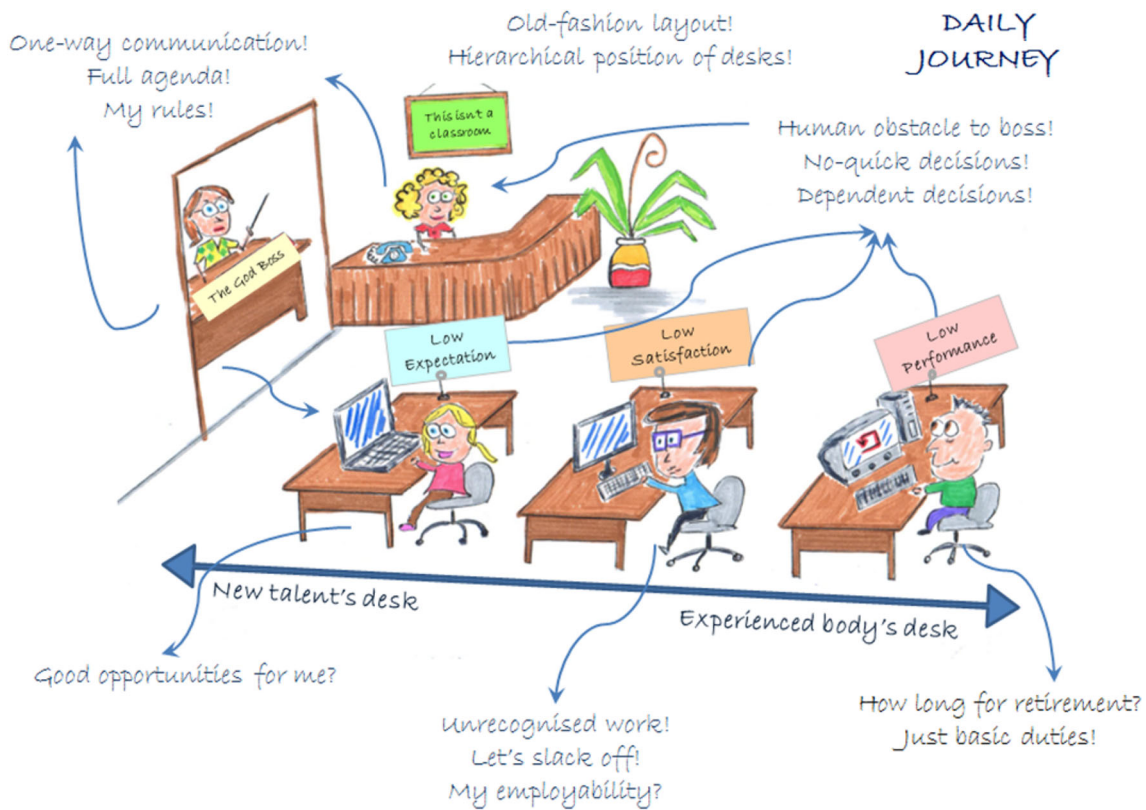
DAILY JOURNEY

One-way communication!
Full agenda!
My rules!

Old-fashion layout!
Hierarchical position of desks!

This isnt a classroom

Human obstacle to boss!
No-quick decisions!
Dependent decisions!

The God Boss

Low Expectation

Low Satisfaction

Low Performance

New talent's desk

Experienced body's desk

Good opportunities for me?

Unrecognised work!
Let's slack off!
My employability?

How long for retirement?
Just basic duties!